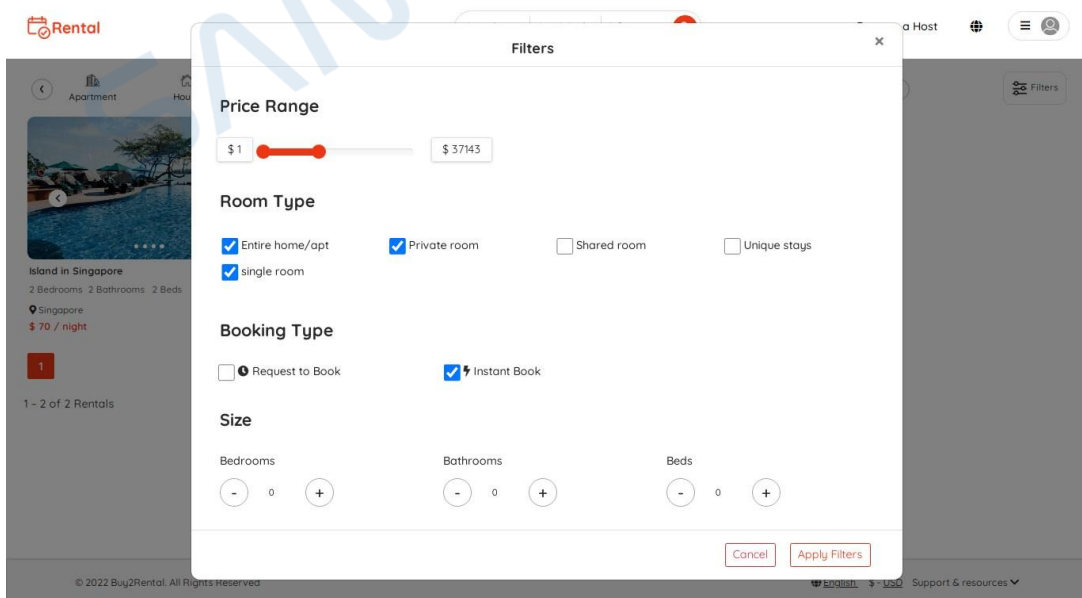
Rental

a Host

Apartment

Hou

Filters

Island in Singapore

2 Bedrooms 2 Bathrooms 2 Beds

Singapore

$ 70 / night

1

1 - 2 of 2 Rentals

Filters

×

Price Range

$ 1

$ 37143

Room Type

Entire home/apt

Private room

Shared room

Unique stays

single room

Booking Type

Request to Book

Instant Book

Size

Bedrooms

Bathrooms

Beds

-

0

+

-

0

+

-

0

+

Cancel

Apply Filters

© 2022 Buy2Rental. All Rights Reserved

English

$ - USD

Support & resources